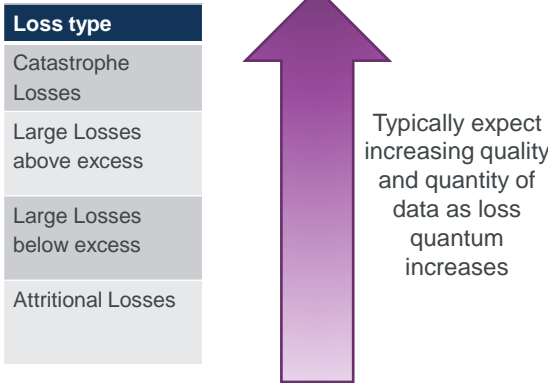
| Loss type |
|---|
| Catastrophe Losses |
| Large Losses above excess |
| Large Losses below excess |
| Attritional Losses |

Typically expect increasing quality and quantity of data as loss quantum increases